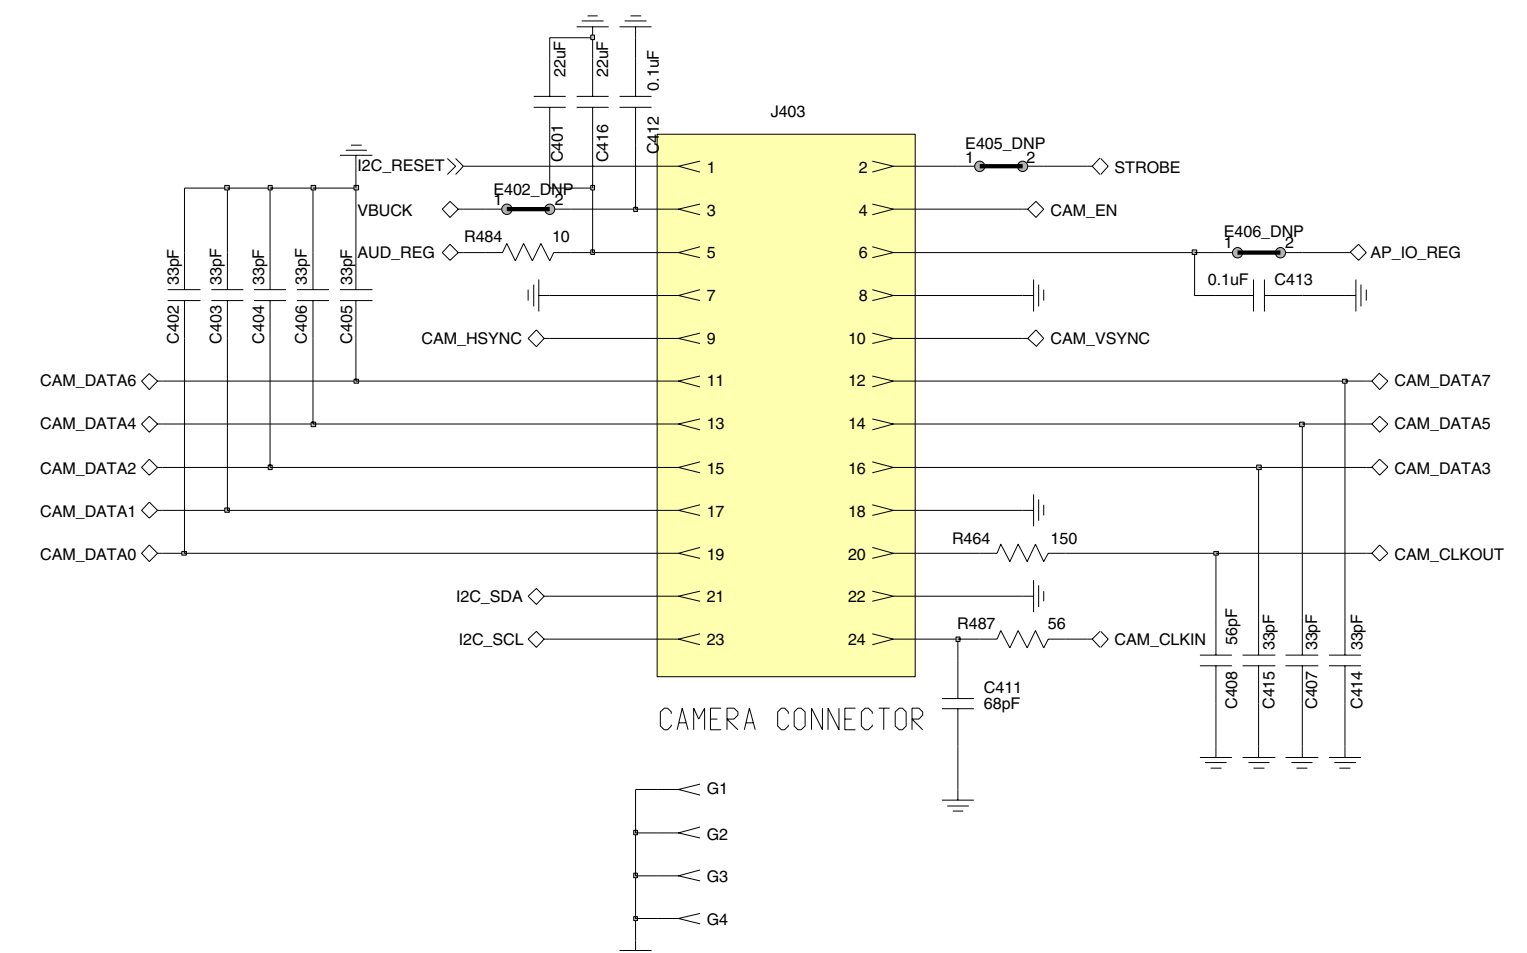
22uF
22uF
0.1uF
C401
C416
C412
J403
I2C_RESET
1
2
E405_DNP
1
2
STROBE
E402_DNP
1
2
VBUCK
3
4
CAM_EN
R484
10
AUD_REG
5
6
E406_DNP
1
2
AP_IO_REG
33pF
33pF
33pF
33pF
33pF
C402
C403
C404
C406
C405
7
8
0.1uF
C413
CAM_HSYNC
9
10
CAM_VSYNC
CAM_DATA6
11
12
CAM_DATA7
CAM_DATA4
13
14
CAM_DATA5
CAM_DATA2
15
16
CAM_DATA3
CAM_DATA1
17
18
CAM_DATA0
19
20
R464
150
CAM_CLKOUT
I2C_SDA
21
22
I2C_SCL
23
24
R487
56
CAM_CLKIN
56pF
33pF
33pF
33pF
C408
C415
C407
C414
C411
68pF
CAMERA CONNECTOR
G1
G2
G3
G4